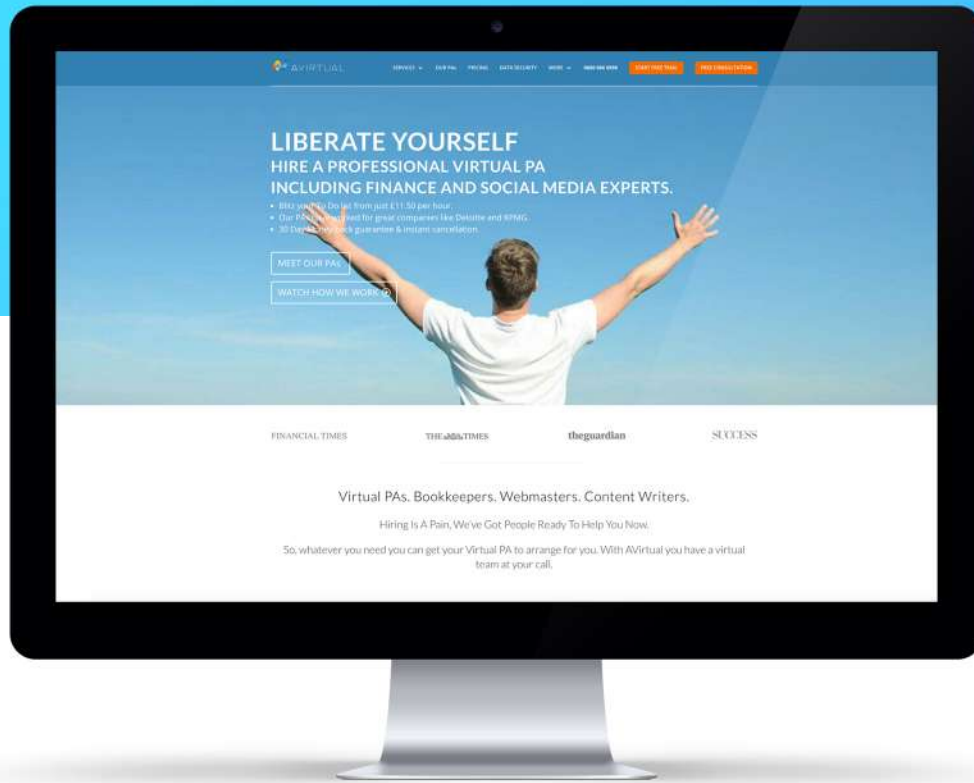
AVIRTUAL

SERVICES ⌄ OUR PAS PRICING DATA SECURITY MORE ⌄ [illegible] START FREE TRIAL FREE CONSULTATION

LIBERATE YOURSELF
HIRE A PROFESSIONAL VIRTUAL PA
INCLUDING FINANCE AND SOCIAL MEDIA EXPERTS.

• Blitz your To Do list from just £11.50 per hour.
• Our PAs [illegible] for great companies like Deloitte and KPMG.
• 30 Day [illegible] back guarantee & instant cancellation.

MEET OUR PAS

WATCH HOW WE WORK

FINANCIAL TIMES THE TIMES theguardian SUCCESS

Virtual PAs. Bookkeepers. Webmasters. Content Writers.

Hiring Is A Pain, We've Got People Ready To Help You Now.

So, whatever you need you can get your Virtual PA to arrange for you. With AVirtual you have a virtual team at your call.